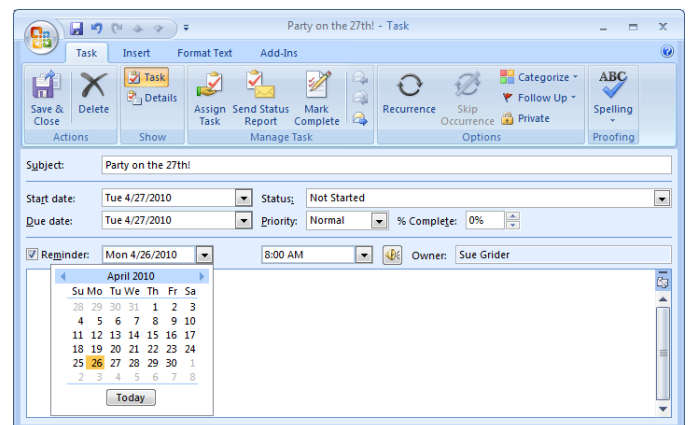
Party on the 27th! - Task

Task Insert Format Text Add-Ins

Save & Close
Delete
Actions

Task
Details
Show

Assign Task
Send Status Report
Mark Complete
Manage Task

Recurrence
Skip Occurrence
Categorize
Follow Up
Private
Options

ABC
Spelling
Proofing

Subject: Party on the 27th!

Start date: Tue 4/27/2010
Status: Not Started

Due date: Tue 4/27/2010
Priority: Normal
% Complete: 0%

Reminder: Mon 4/26/2010
8:00 AM
Owner: Sue Grider

April 2010

| Su | Mo | Tu | We | Th | Fr | Sa |
|---|---|---|---|---|---|---|
| 28 | 29 | 30 | 31 | 1 | 2 | 3 |
| 4 | 5 | 6 | 7 | 8 | 9 | 10 |
| 11 | 12 | 13 | 14 | 15 | 16 | 17 |
| 18 | 19 | 20 | 21 | 22 | 23 | 24 |
| 25 | 26 | 27 | 28 | 29 | 30 | 1 |
| 2 | 3 | 4 | 5 | 6 | 7 | 8 |

Today